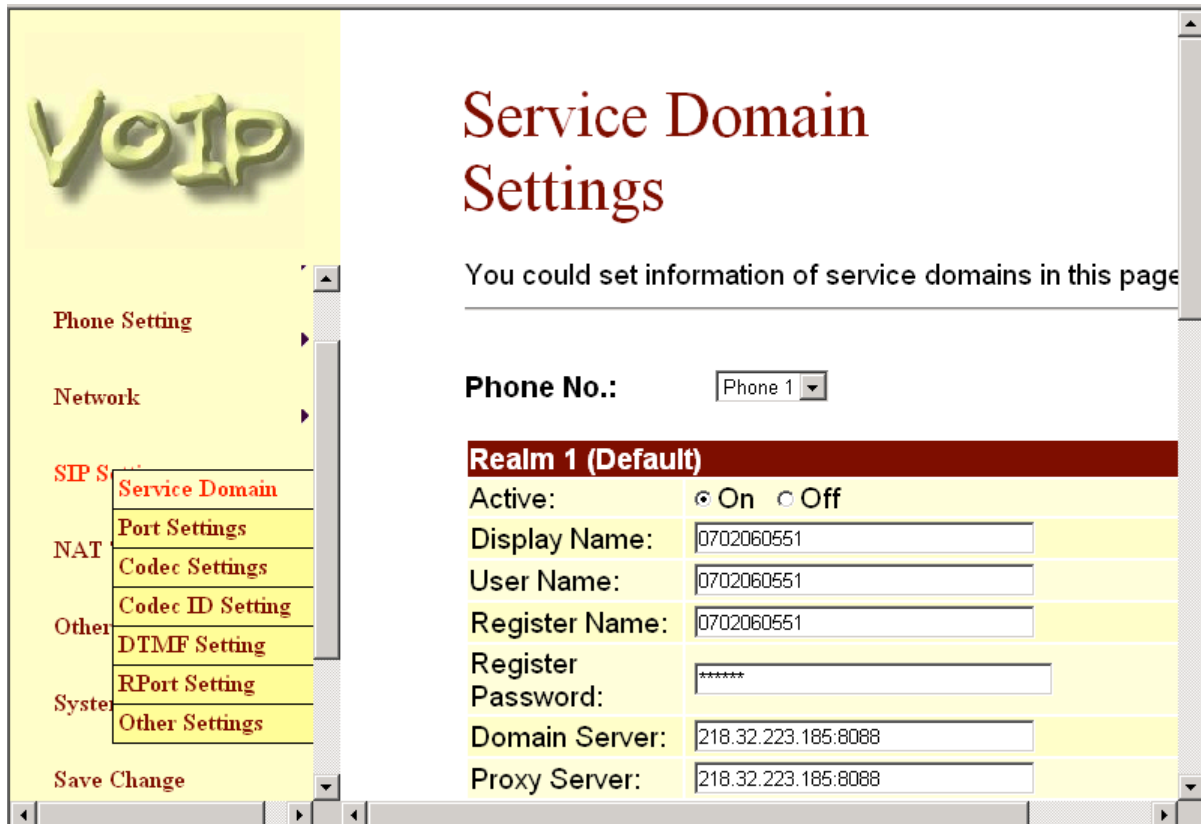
VoIP

Phone Setting

Network

SIP S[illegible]

NAT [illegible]

Other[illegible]

Syste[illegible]

Save Change

Service Domain
Port Settings
Codec Settings
Codec ID Setting
DTMF Setting
RPort Setting
Other Settings

Service Domain Settings

You could set information of service domains in this page

Phone No.: Phone 1

| Realm 1 (Default) | |
|---|---|
| Active: | On Off |
| Display Name: | 0702060551 |
| User Name: | 0702060551 |
| Register Name: | 0702060551 |
| Register Password: | ****** |
| Domain Server: | 218.32.223.185:8088 |
| Proxy Server: | 218.32.223.185:8088 |